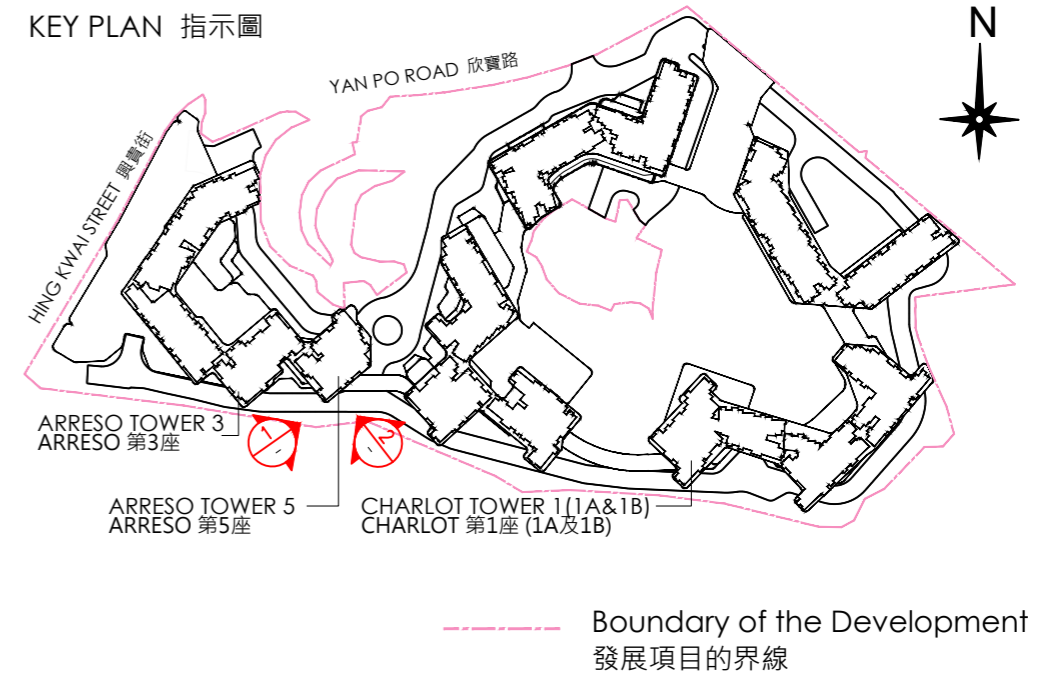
KEY PLAN 指示圖

N

YAN PO ROAD 欣寶路

HING KWAI STREET 興貴街

ARRESO TOWER 3
ARRESO 第3座

1
-

2
-

ARRESO TOWER 5
ARRESO 第5座

CHARLOT TOWER 1(1A&1B)
CHARLOT 第1座 (1A及1B)

Boundary of the Development
發展項目的界線